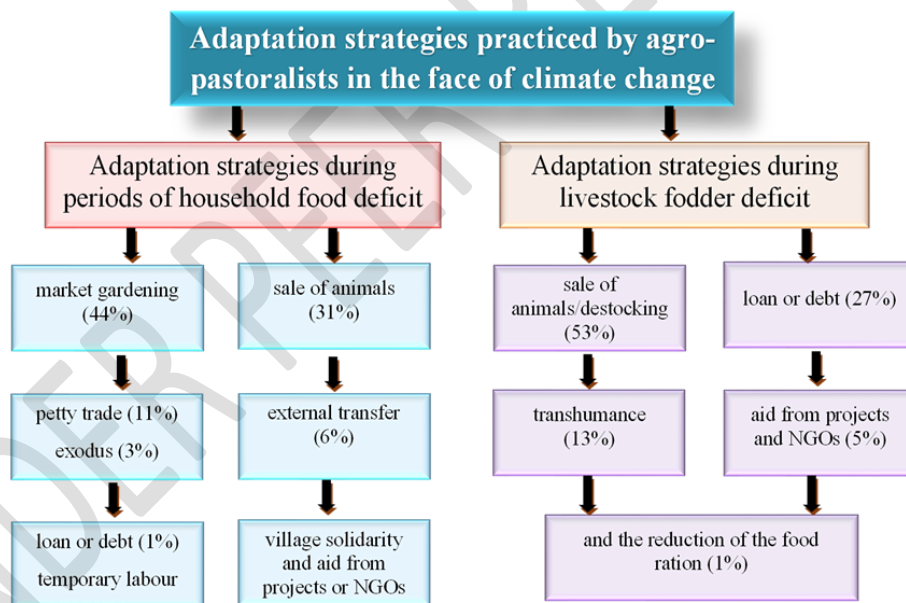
Adaptation strategies practiced by agro-pastoralists in the face of climate change

Adaptation strategies during periods of household food deficit

Adaptation strategies during livestock fodder deficit

market gardening (44%)

sale of animals (31%)

sale of animals/destocking (53%)

loan or debt (27%)

petty trade (11%)
exodus (3%)

external transfer (6%)

transhumance (13%)

aid from projects and NGOs (5%)

loan or debt (1%)
temporary labour

village solidarity and aid from projects or NGOs

and the reduction of the food ration (1%)